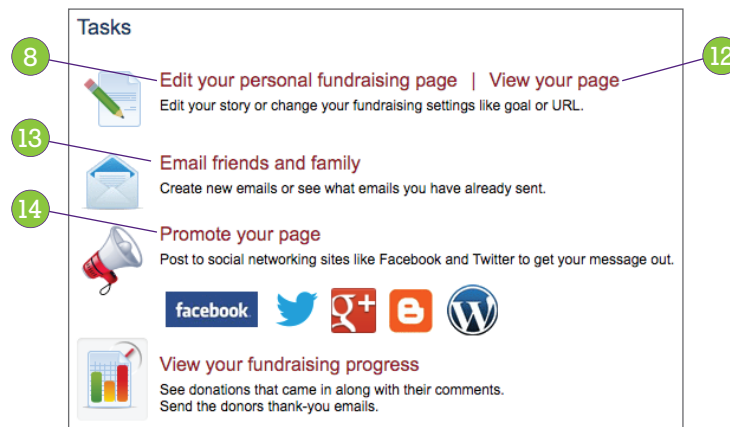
Tasks

8

Edit your personal fundraising page | View your page

12

Edit your story or change your fundraising settings like goal or URL.

13

Email friends and family

Create new emails or see what emails you have already sent.

14

Promote your page

Post to social networking sites like Facebook and Twitter to get your message out.

facebook

g+

View your fundraising progress

See donations that came in along with their comments.
Send the donors thank-you emails.